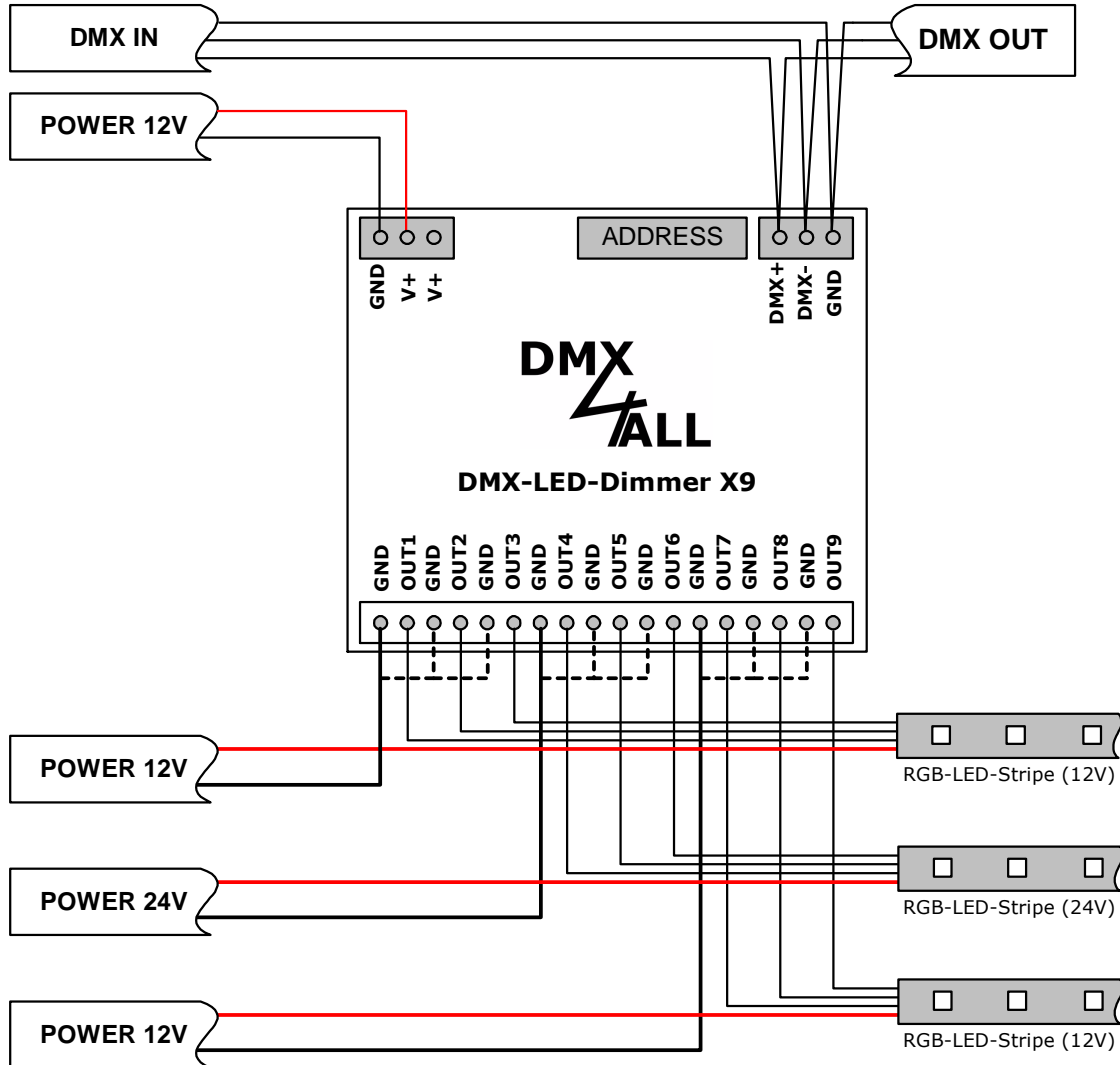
DMX IN

DMX OUT

POWER 12V

GND V+ V+

ADDRESS

DMX+ DMX- GND

DMX ALL

DMX-LED-Dimmer X9

GND OUT1 GND OUT2 GND OUT3 GND OUT4 GND OUT5 GND OUT6 GND OUT7 GND OUT8 GND OUT9

POWER 12V

RGB-LED-Stripe (12V)

POWER 24V

RGB-LED-Stripe (24V)

POWER 12V

RGB-LED-Stripe (12V)